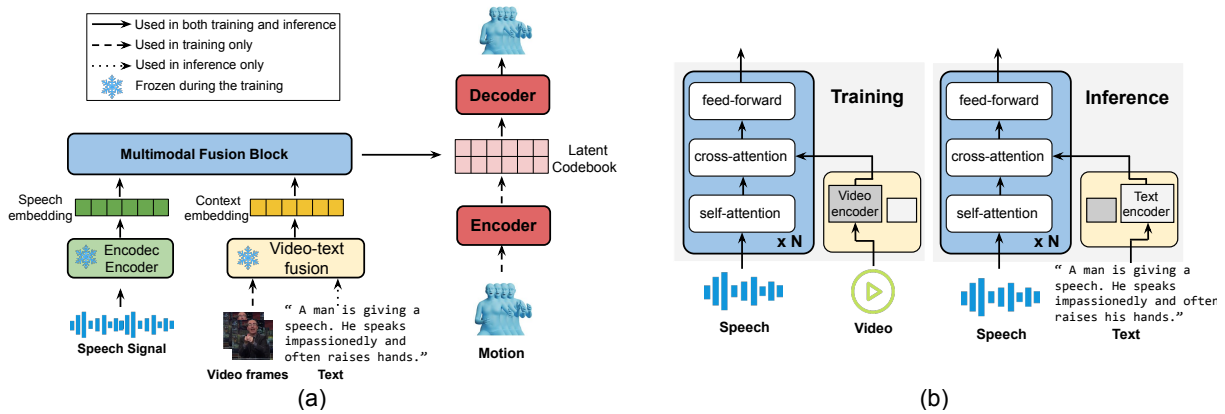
Used in both training and inference
Used in training only
Used in inference only
Frozen during the training

Multimodal Fusion Block

Speech embedding

Context embedding

Encodec Encoder

Video-text fusion

Speech Signal

" A man is giving a speech. He speaks impassionedly and often raises hands."

Video frames

Text

Decoder

Latent Codebook

Encoder

Motion

(a)

feed-forward

Training

cross-attention

self-attention

Video encoder

x N

Speech

Video

feed-forward

Inference

cross-attention

self-attention

Text encoder

x N

" A man is giving a speech. He speaks impassionedly and ofter raises his hands."

Speech

Text

(b)